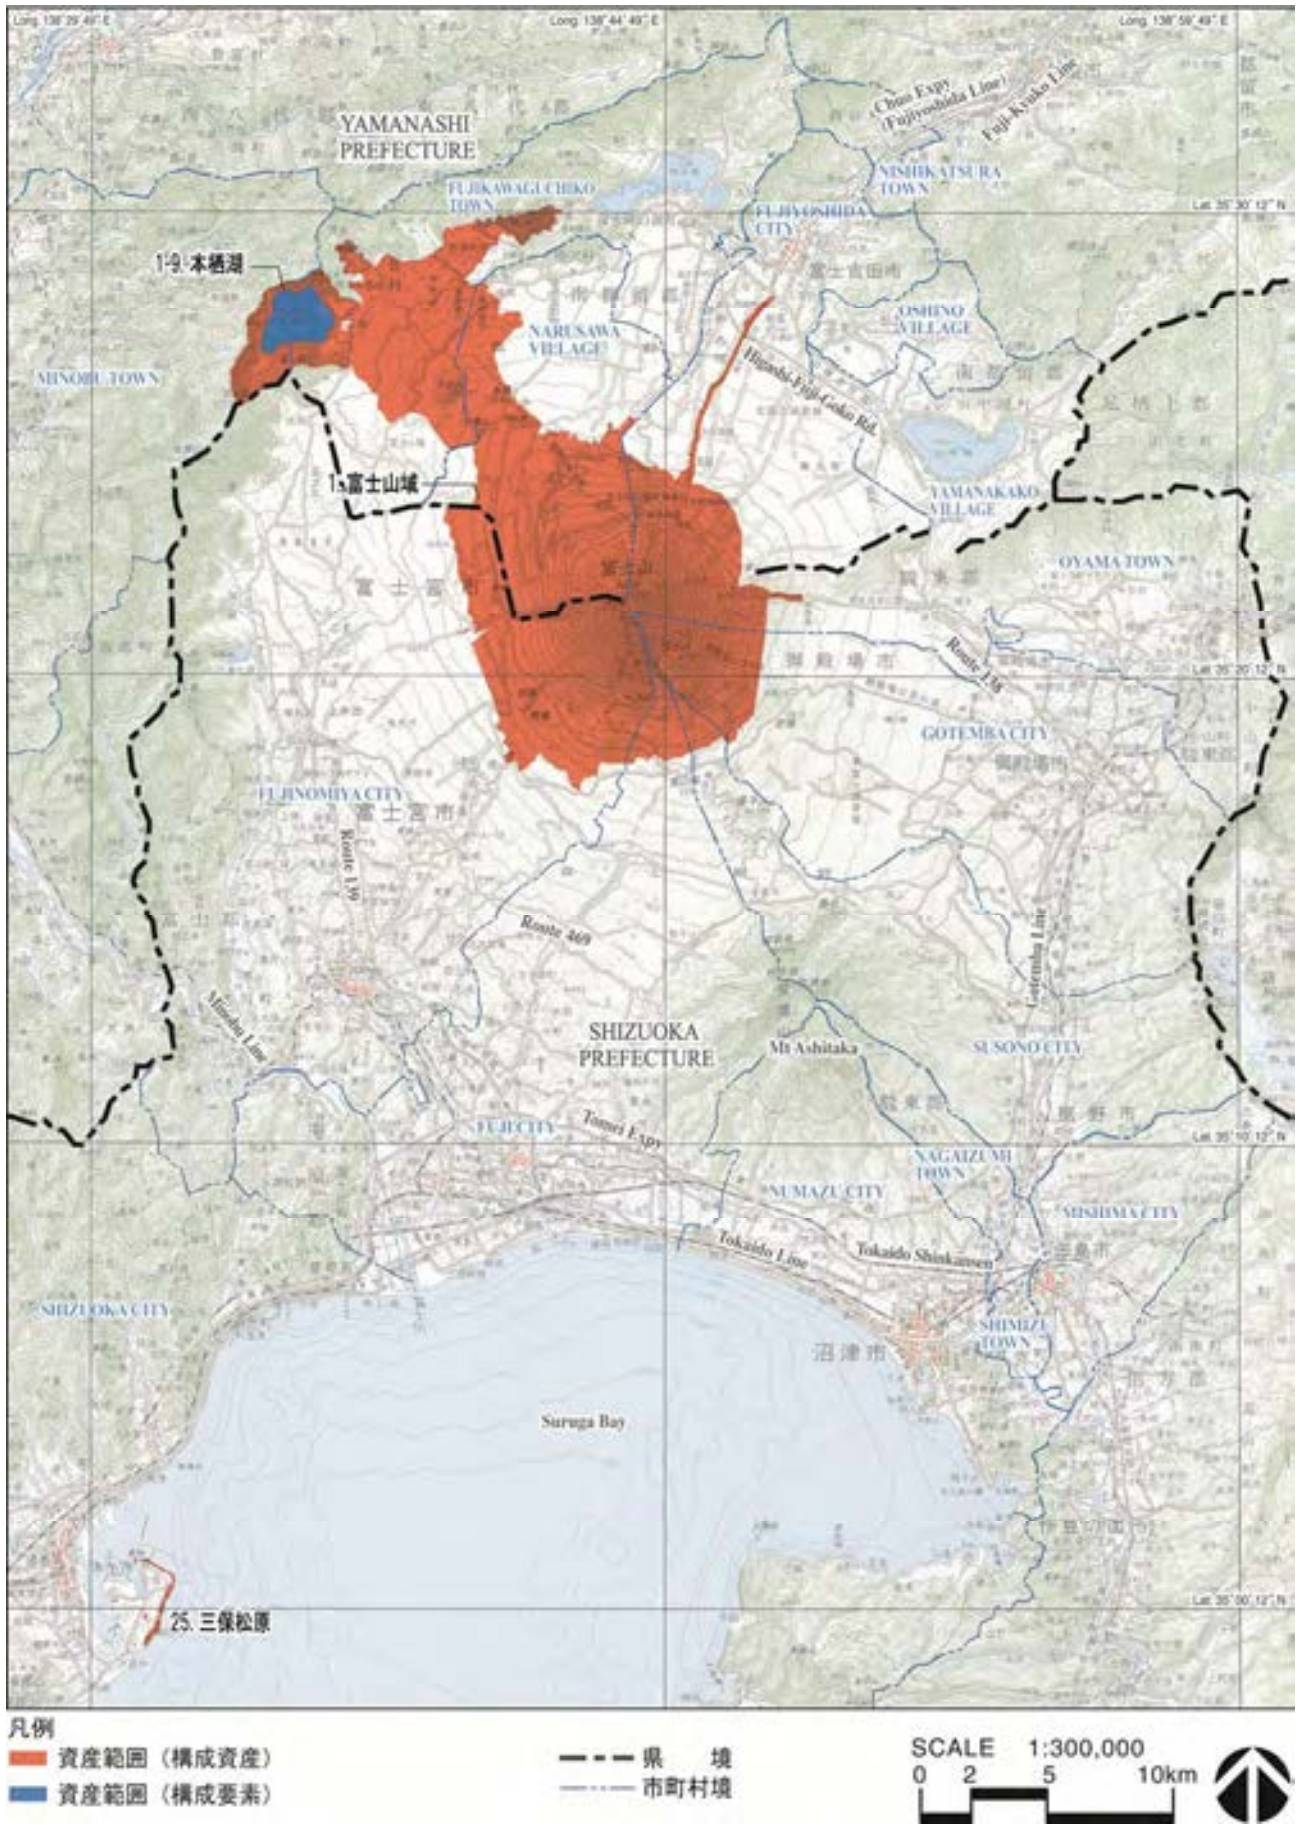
Long. 138°39'49" E
Long. 138°44'49" E
Long. 138°59'49" E

YAMANASHI PREFECTURE

Chuo Expy (Fujiyoshida Line)
Fuji-Kyuko Line
NISHIKATSURA TOWN
FUJIKAWAGUCHIKO TOWN
FUJIYOSHIDA CITY
富士吉田市
Lat. 35°30'12" N

1-9. 本栖湖
NARUSAWA VILLAGE
OSHINO VILLAGE
MINOBU TOWN
Higashi-Fuji-Goko Rd.

1. 富士山域
YAMANAKAKO VILLAGE
OYAMA TOWN
富士山
Route 138
御殿場市
Lat. 35°20'12" N
GOTEMBA CITY

FUJINOMIYA CITY
富士宮市
Route 139
Route 469
Gotemba Line
Minobu Line

SHIZUOKA PREFECTURE
Mt Ashitaka
SUSONO CITY

FUJI CITY
Tomei Expy
Lat. 35°10'12" N
NAGAIZUMI TOWN
NUMAZU CITY
MISHIMA CITY
Tokaido Line
Tokaido Shinkansen
三島市
SHIZUOKA CITY
SHIMIZU TOWN
沼津市

Suruga Bay

Lat. 35°00'12" N
25. 三保松原

凡例
資産範囲（構成資産）
資産範囲（構成要素）
県境
市町村境

SCALE 1:300,000
0 2 5 10km